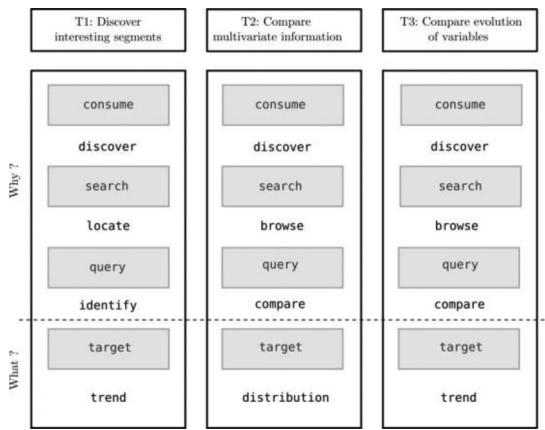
T1: Discover interesting segments

T2: Compare multivariate information

T3: Compare evolution of variables

Why ?

What ?

consume

discover

search

locate

query

identify

target

trend

consume

discover

search

browse

query

compare

target

distribution

consume

discover

search

browse

query

compare

target

trend